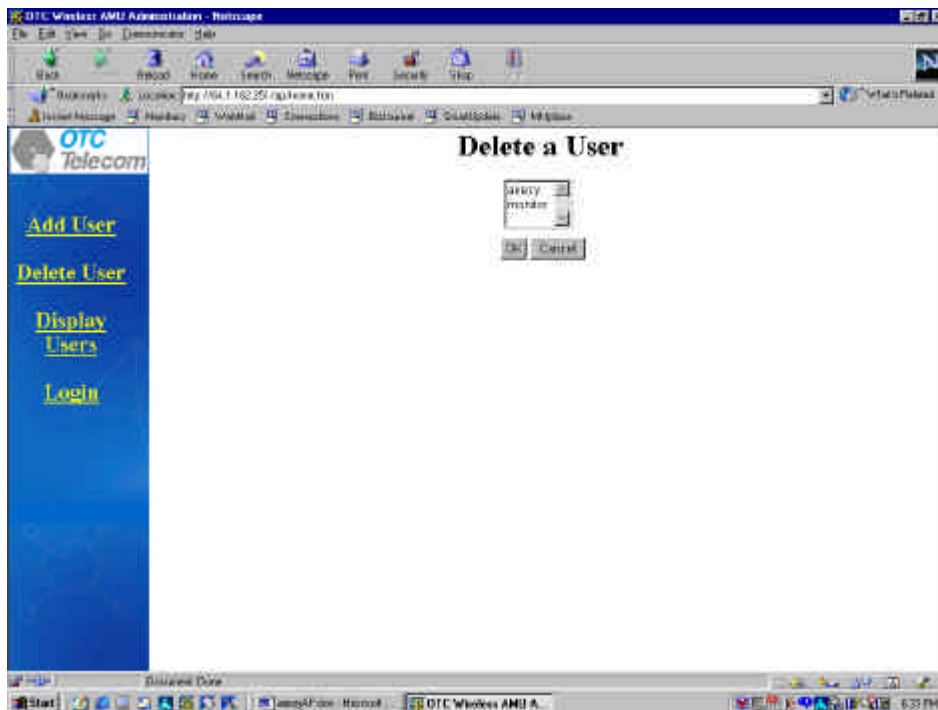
OTC Wireless AMU Administration - Netscape

File Edit View Go Communicator Help

Back Forward Reload Home Search Netscape Print Security Shop

Bookmarks Location: http://64.1.182.251/cgi/home.htm

What's Related

Instant Message Members WebMail Connections BizJournal SmartUpdate Mktplace

OTC Telecom

Add User

Delete User

Display Users

Login

Delete a User

anecy
monitor

OK Cancel

Document: Done

Start

anecyAF.doc - Microsoft ...

OTC Wireless AMU A...

6:33 PM